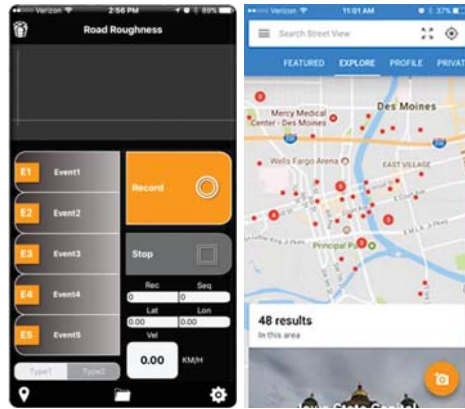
Verizon 2:56 PM 89%
Road Roughness
E1 Event1
E2 Event2
E3 Event3
E4 Event4
E5 Event5
Record
Stop
Rec Seq
0 0
Lat Lon
0.00 0.00
Vel
0.00 KM/H
Type1 Type2

Verizon 11:01 AM 37%
Search Street View
FEATURED EXPLORE PROFILE PRIVAT
Des Moines
Mercy Medical Center - Des Moines
Wells Fargo Arena
EAST VILLAGE
Principal Park
48 results
In this area
Iowa State Capitol